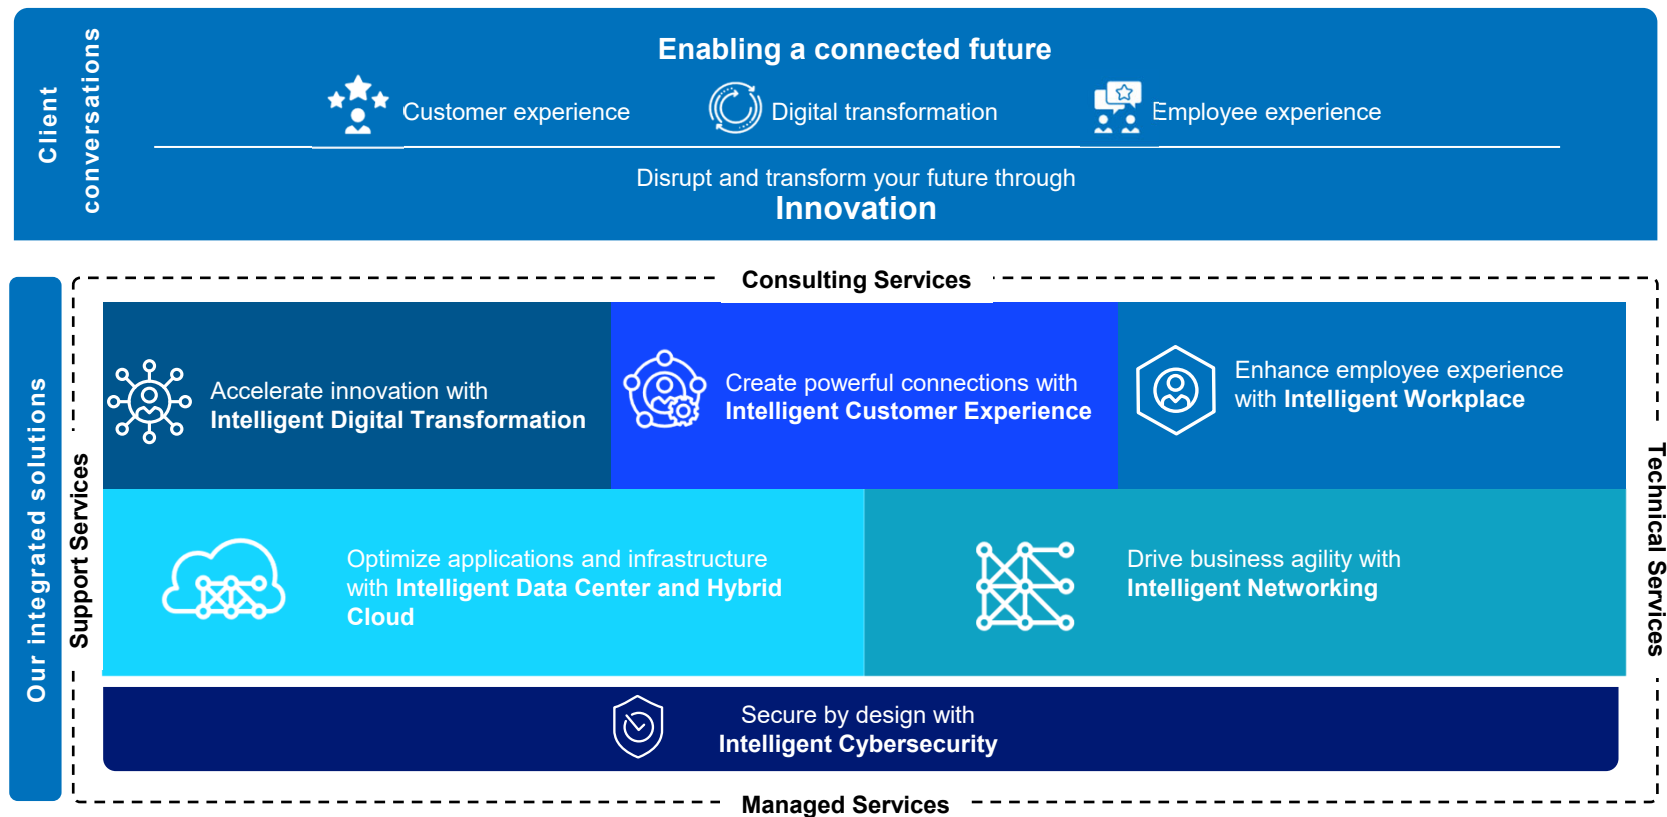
Client conversations

Enabling a connected future

Customer experience Digital transformation Employee experience

Disrupt and transform your future through
Innovation

Our integrated solutions

Consulting Services

Support Services

Technical Services

Accelerate innovation with
Intelligent Digital Transformation

Create powerful connections with
Intelligent Customer Experience

Enhance employee experience with Intelligent Workplace

Optimize applications and infrastructure with Intelligent Data Center and Hybrid Cloud

Drive business agility with
Intelligent Networking

Secure by design with
Intelligent Cybersecurity

Managed Services